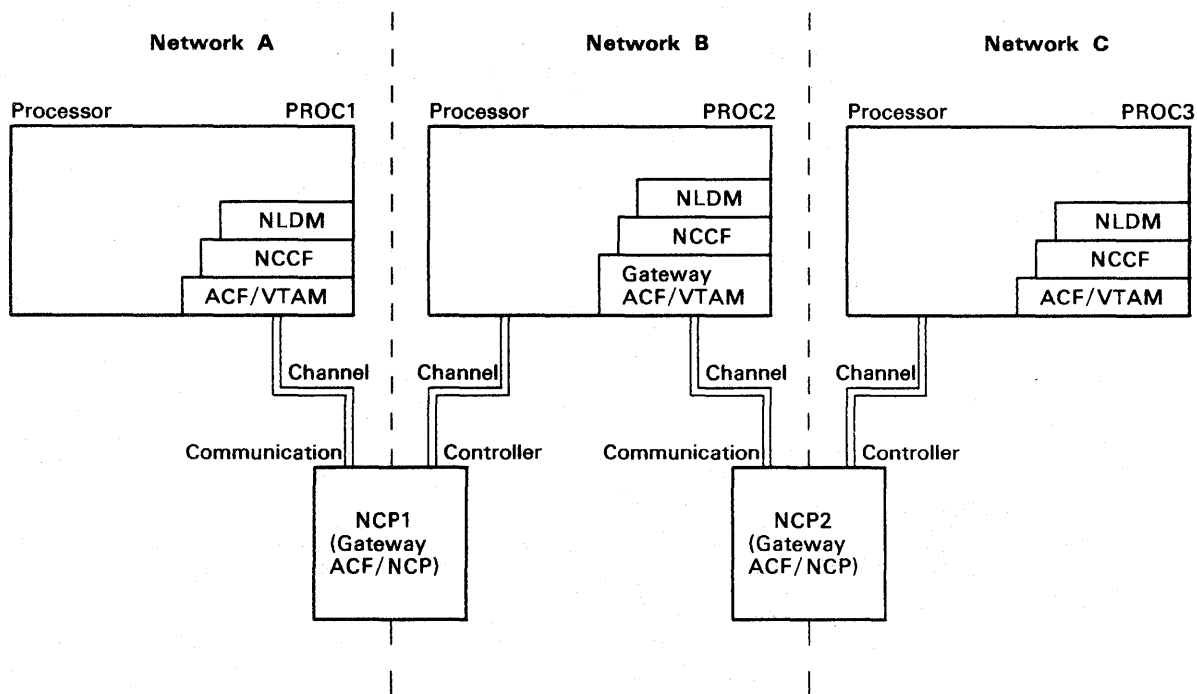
Network A

Network B

Network C

Processor PROC1

NLDM

NCCF

ACF/VTAM

Processor PROC2

NLDM

NCCF

Gateway ACF/VTAM

Processor PROC3

NLDM

NCCF

ACF/VTAM

Channel

Channel

Channel

Channel

Communication

Controller

Communication

Controller

NCP1 (Gateway ACF/NCP)

NCP2 (Gateway ACF/NCP)